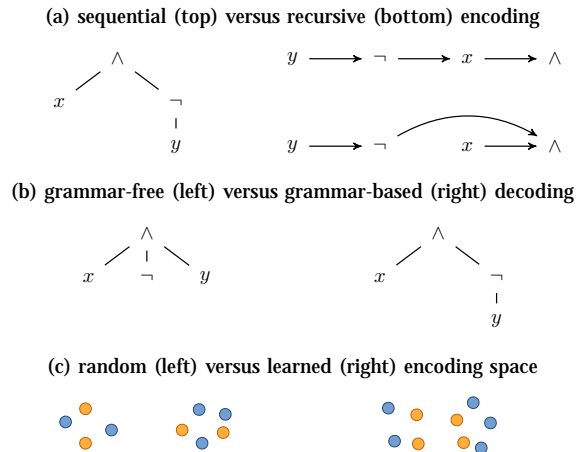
(a) sequential (top) versus recursive (bottom) encoding

$\wedge$

$x$

$\neg$

$y$

$y \longrightarrow \neg \longrightarrow x \longrightarrow \wedge$

$y \longrightarrow \neg \qquad x \longrightarrow \wedge$

(b) grammar-free (left) versus grammar-based (right) decoding

$\wedge$

$x \quad \neg \quad y$

$\wedge$

$x$

$\neg$

$y$

(c) random (left) versus learned (right) encoding space